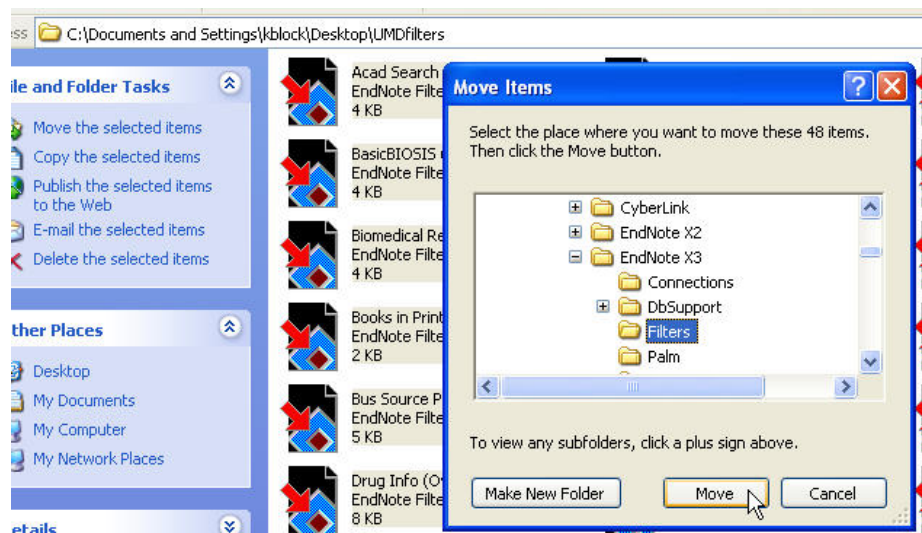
ess C:\Documents and Settings\kblock\Desktop\UMDfilters

ile and Folder Tasks

Move the selected items
Copy the selected items
Publish the selected items to the Web
E-mail the selected items
Delete the selected items

ther Places

Desktop
My Documents
My Computer
My Network Places

etails

Acad Search
EndNote Filte
4 KB

BasicBIOSIS
EndNote Filte
4 KB

Biomedical Re
EndNote Filte
4 KB

Books in Print
EndNote Filte
2 KB

Bus Source P
EndNote Filte
5 KB

Drug Info (O
EndNote Filte
8 KB

Move Items

Select the place where you want to move these 48 items. Then click the Move button.

CyberLink
EndNote X2
EndNote X3
Connections
DbSupport
Filters
Palm

To view any subfolders, click a plus sign above.

Make New Folder
Move
Cancel